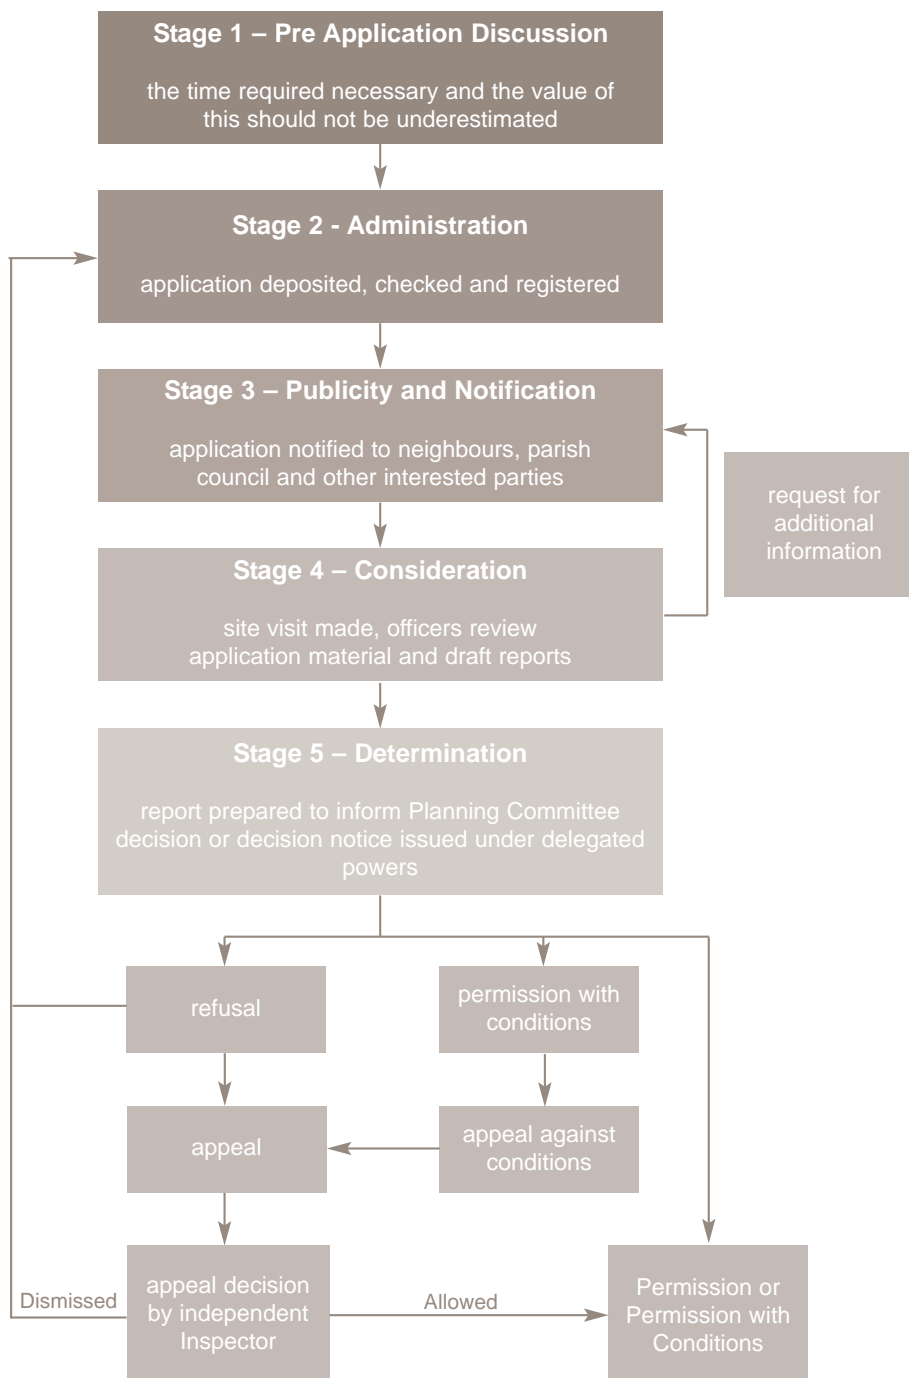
Stage 1 – Pre Application Discussion

the time required necessary and the value of this should not be underestimated

Stage 2 - Administration

application deposited, checked and registered

Stage 3 – Publicity and Notification

application notified to neighbours, parish council and other interested parties

request for additional information

Stage 4 – Consideration

site visit made, officers review application material and draft reports

Stage 5 – Determination

report prepared to inform Planning Committee decision or decision notice issued under delegated powers

refusal

permission with conditions

appeal

appeal against conditions

Dismissed

appeal decision by independent Inspector

Allowed

Permission or Permission with Conditions